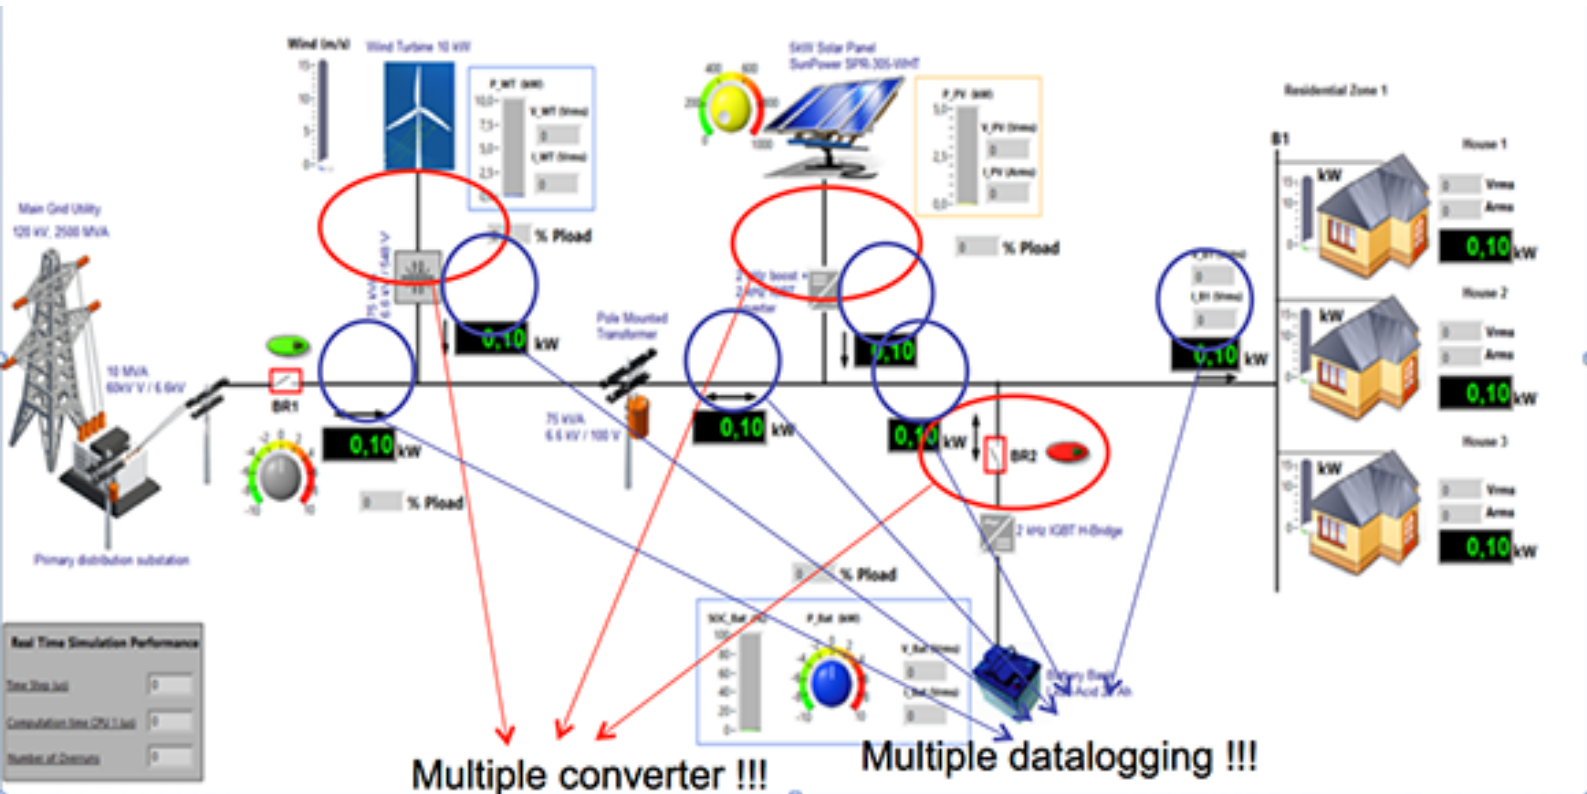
Wind (m/s)

15
10
5
0

Wind Turbine 10 kW

P_WT (kW)
10,0
7,5
5,0
2,5
0
V_WT (Vrms)
0
I_WT (Vrms)
0

% Pload

75 kVA / 6.6 kV / 540 V

5kW Solar Panel
SunPower SPR-305-WHT

400 600
200 800
0 1000

P_PV (kW)
5,0
2,5
0,0
V_PV (Vrms)
0
I_PV (Arms)
0

% Pload

Residential Zone 1

B1

House 1
kW
0 Vrms
0 Arms
0,10 kW

House 2
kW
0 Vrms
0 Arms
0,10 kW

House 3
kW
0 Vrms
0 Arms
0,10 kW

Main Grid Utility
120 kV, 2500 MVA

10 MVA
60kV V / 6.6kV

BR1

0,10 kW

0,10 kW

Pole Mounted Transformer

75 kVA
6.6 kV / 100 V

0,10 kW

2 kHz boost +
2 kHz IGBT
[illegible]

0,10

0,10 kW

V_B1 (Vrms)
0
I_B1 (Vrms)
0

0,10 kW

BR2

% Pload

Primary distribution substation

2 kHz IGBT H-Bridge

% Pload

SOC_Bat (%)
100
80
60
40
20
0
P_Bat (kW)
V_Bat (Vrms)
0
I_Bat (Vrms)
0

Battery Bank
Lead Acid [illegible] Ah

Real Time Simulation Performance
Time Step (us) 0
Computation time CPU 1 (us) 0
Number of Overruns 0

Multiple converter !!!

Multiple datalogging !!!